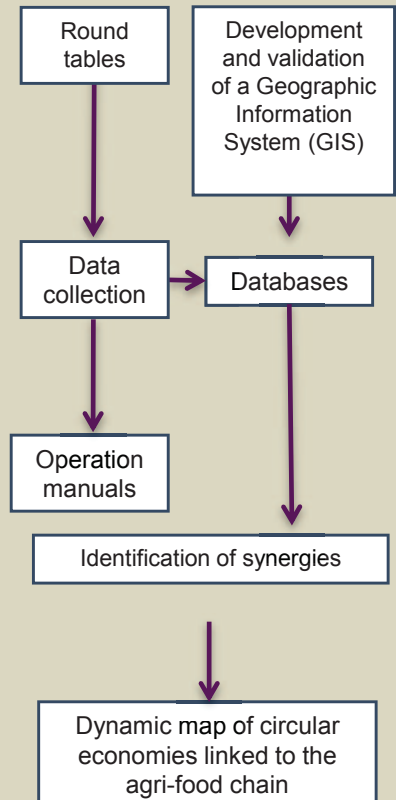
Round tables

Development and validation of a Geographic Information System (GIS)

Data collection

Databases

Operation manuals

Identification of synergies

Dynamic map of circular economies linked to the agri-food chain